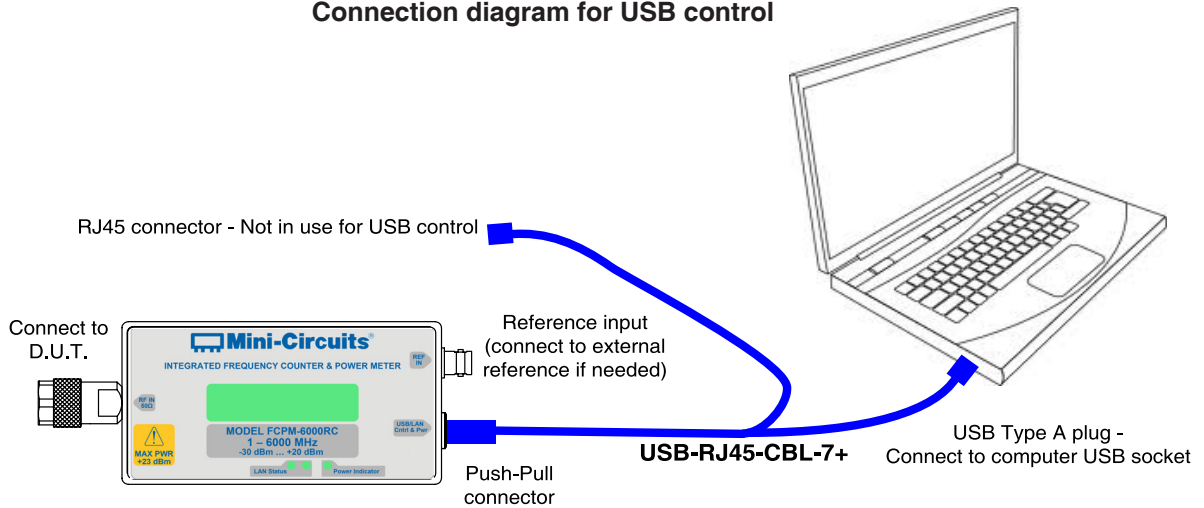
Connection diagram for USB control

RJ45 connector - Not in use for USB control

Connect to D.U.T.

Mini-Circuits®

INTEGRATED FREQUENCY COUNTER & POWER METER

REF IN

RF IN 50Ω

MAX PWR +23 dBm

MODEL FCPM-6000RC
1 – 6000 MHz
-30 dBm ... +20 dBm

USB/LAN Cntrl & Pwr

LAN Status

Power Indicator

Reference input (connect to external reference if needed)

Push-Pull connector

USB-RJ45-CBL-7+

USB Type A plug - Connect to computer USB socket